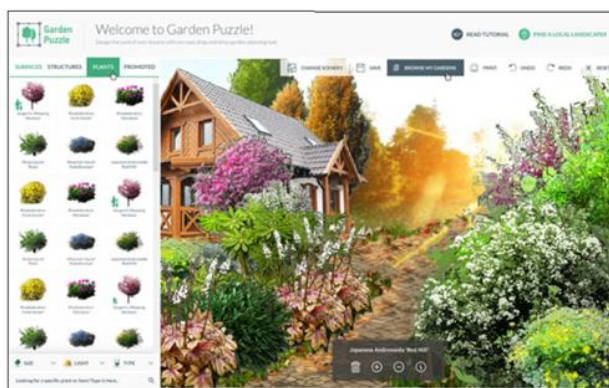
Garden Puzzle

Welcome to Garden Puzzle!

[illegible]

READ TUTORIAL

FIND A LOCAL LANDSCAPER

SURFACES STRUCTURES PLANTS PROMOTED

CHANGE SCENERY

SAVE

BROWSE MY GARDENS

PRINT

UNDO

REDO

RESET

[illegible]

SIZE LIGHT TYPE

Looking for a specific plant or tree? Type it here...

Japanese Andromeda 'Red Mill'